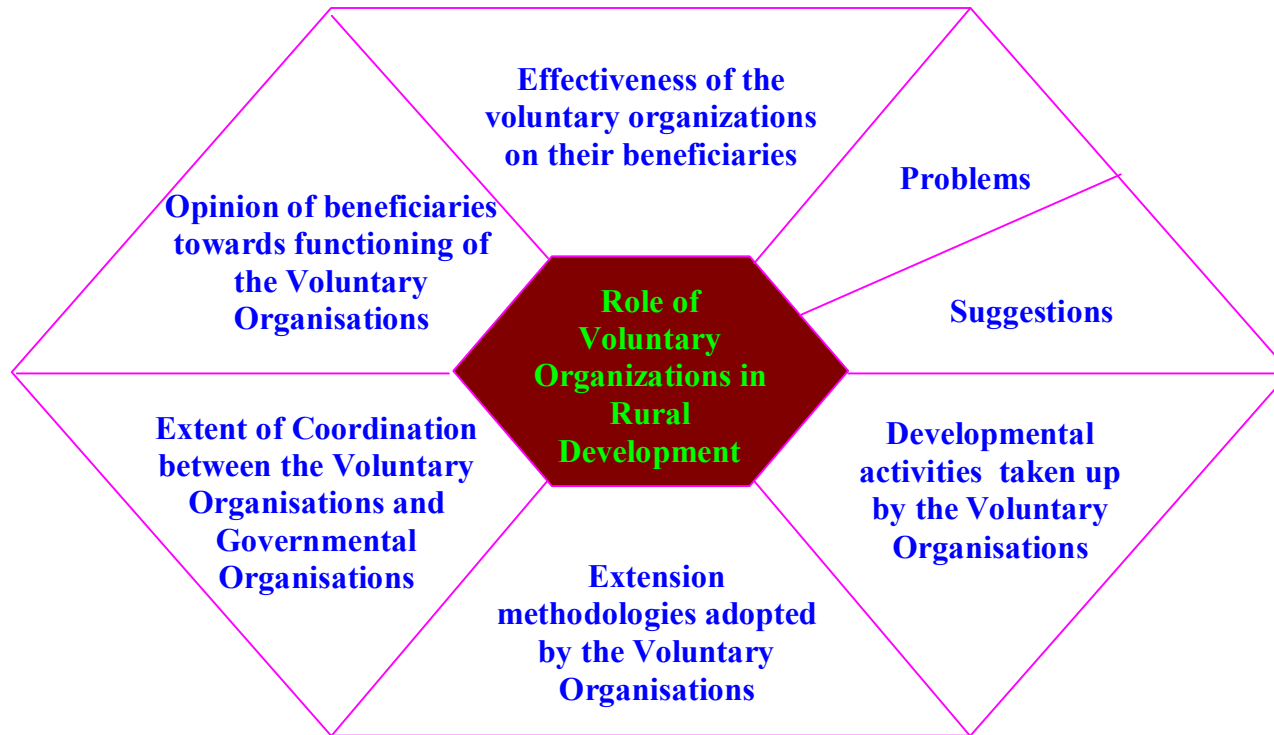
Effectiveness of the voluntary organizations on their beneficiaries

Opinion of beneficiaries towards functioning of the Voluntary Organisations

Problems

Suggestions

Role of Voluntary Organizations in Rural Development

Extent of Coordination between the Voluntary Organisations and Governmental Organisations

Developmental activities taken up by the Voluntary Organisations

Extension methodologies adopted by the Voluntary Organisations